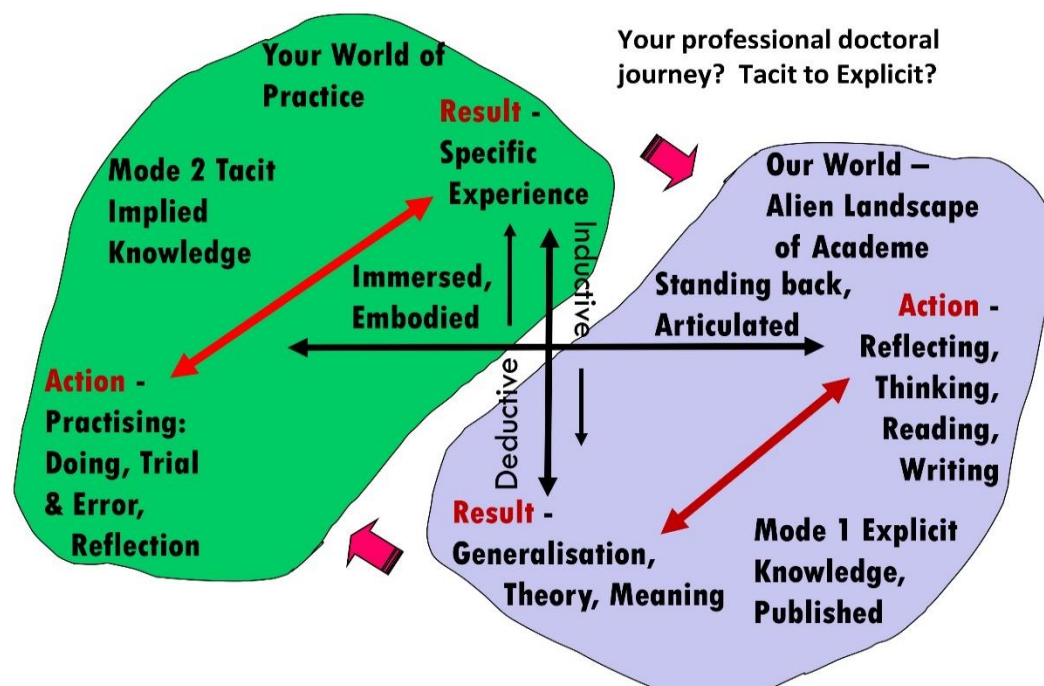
Your World of Practice

Your professional doctoral journey? Tacit to Explicit?

Result - Specific Experience

Mode 2 Tacit Implied Knowledge

Our World – Alien Landscape of Academe

Inductive

Immersed, Embodied

Standing back, Articulated

Action - Reflecting, Thinking, Reading, Writing

Action - Practising: Doing, Trial & Error, Reflection

Deductive

Result - Generalisation, Theory, Meaning

Mode 1 Explicit Knowledge, Published